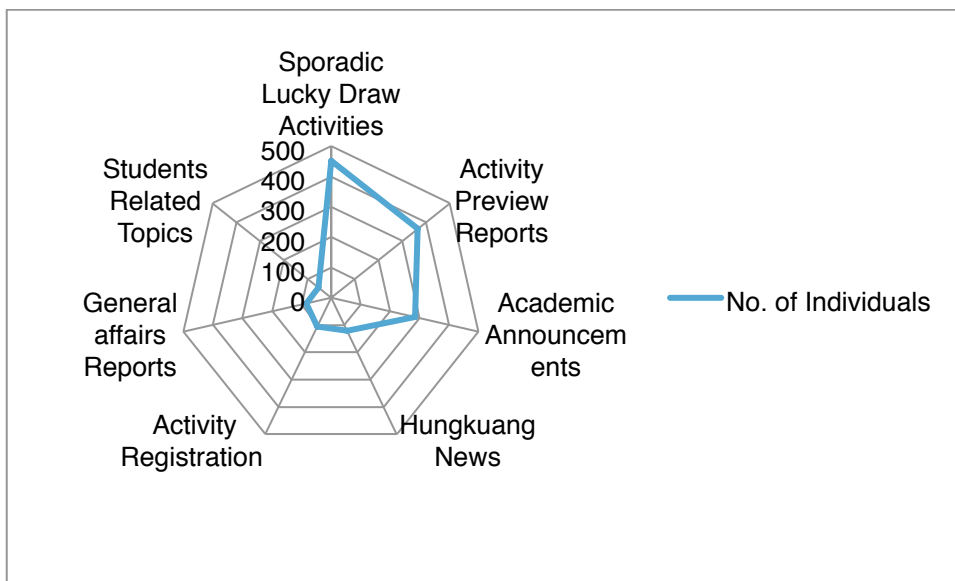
Sporadic Lucky Draw Activities

Activity Preview Reports

Academic Announcements

Hungkuang News

Activity Registration

General affairs Reports

Students Related Topics

500
400
300
200
100
0

No. of Individuals